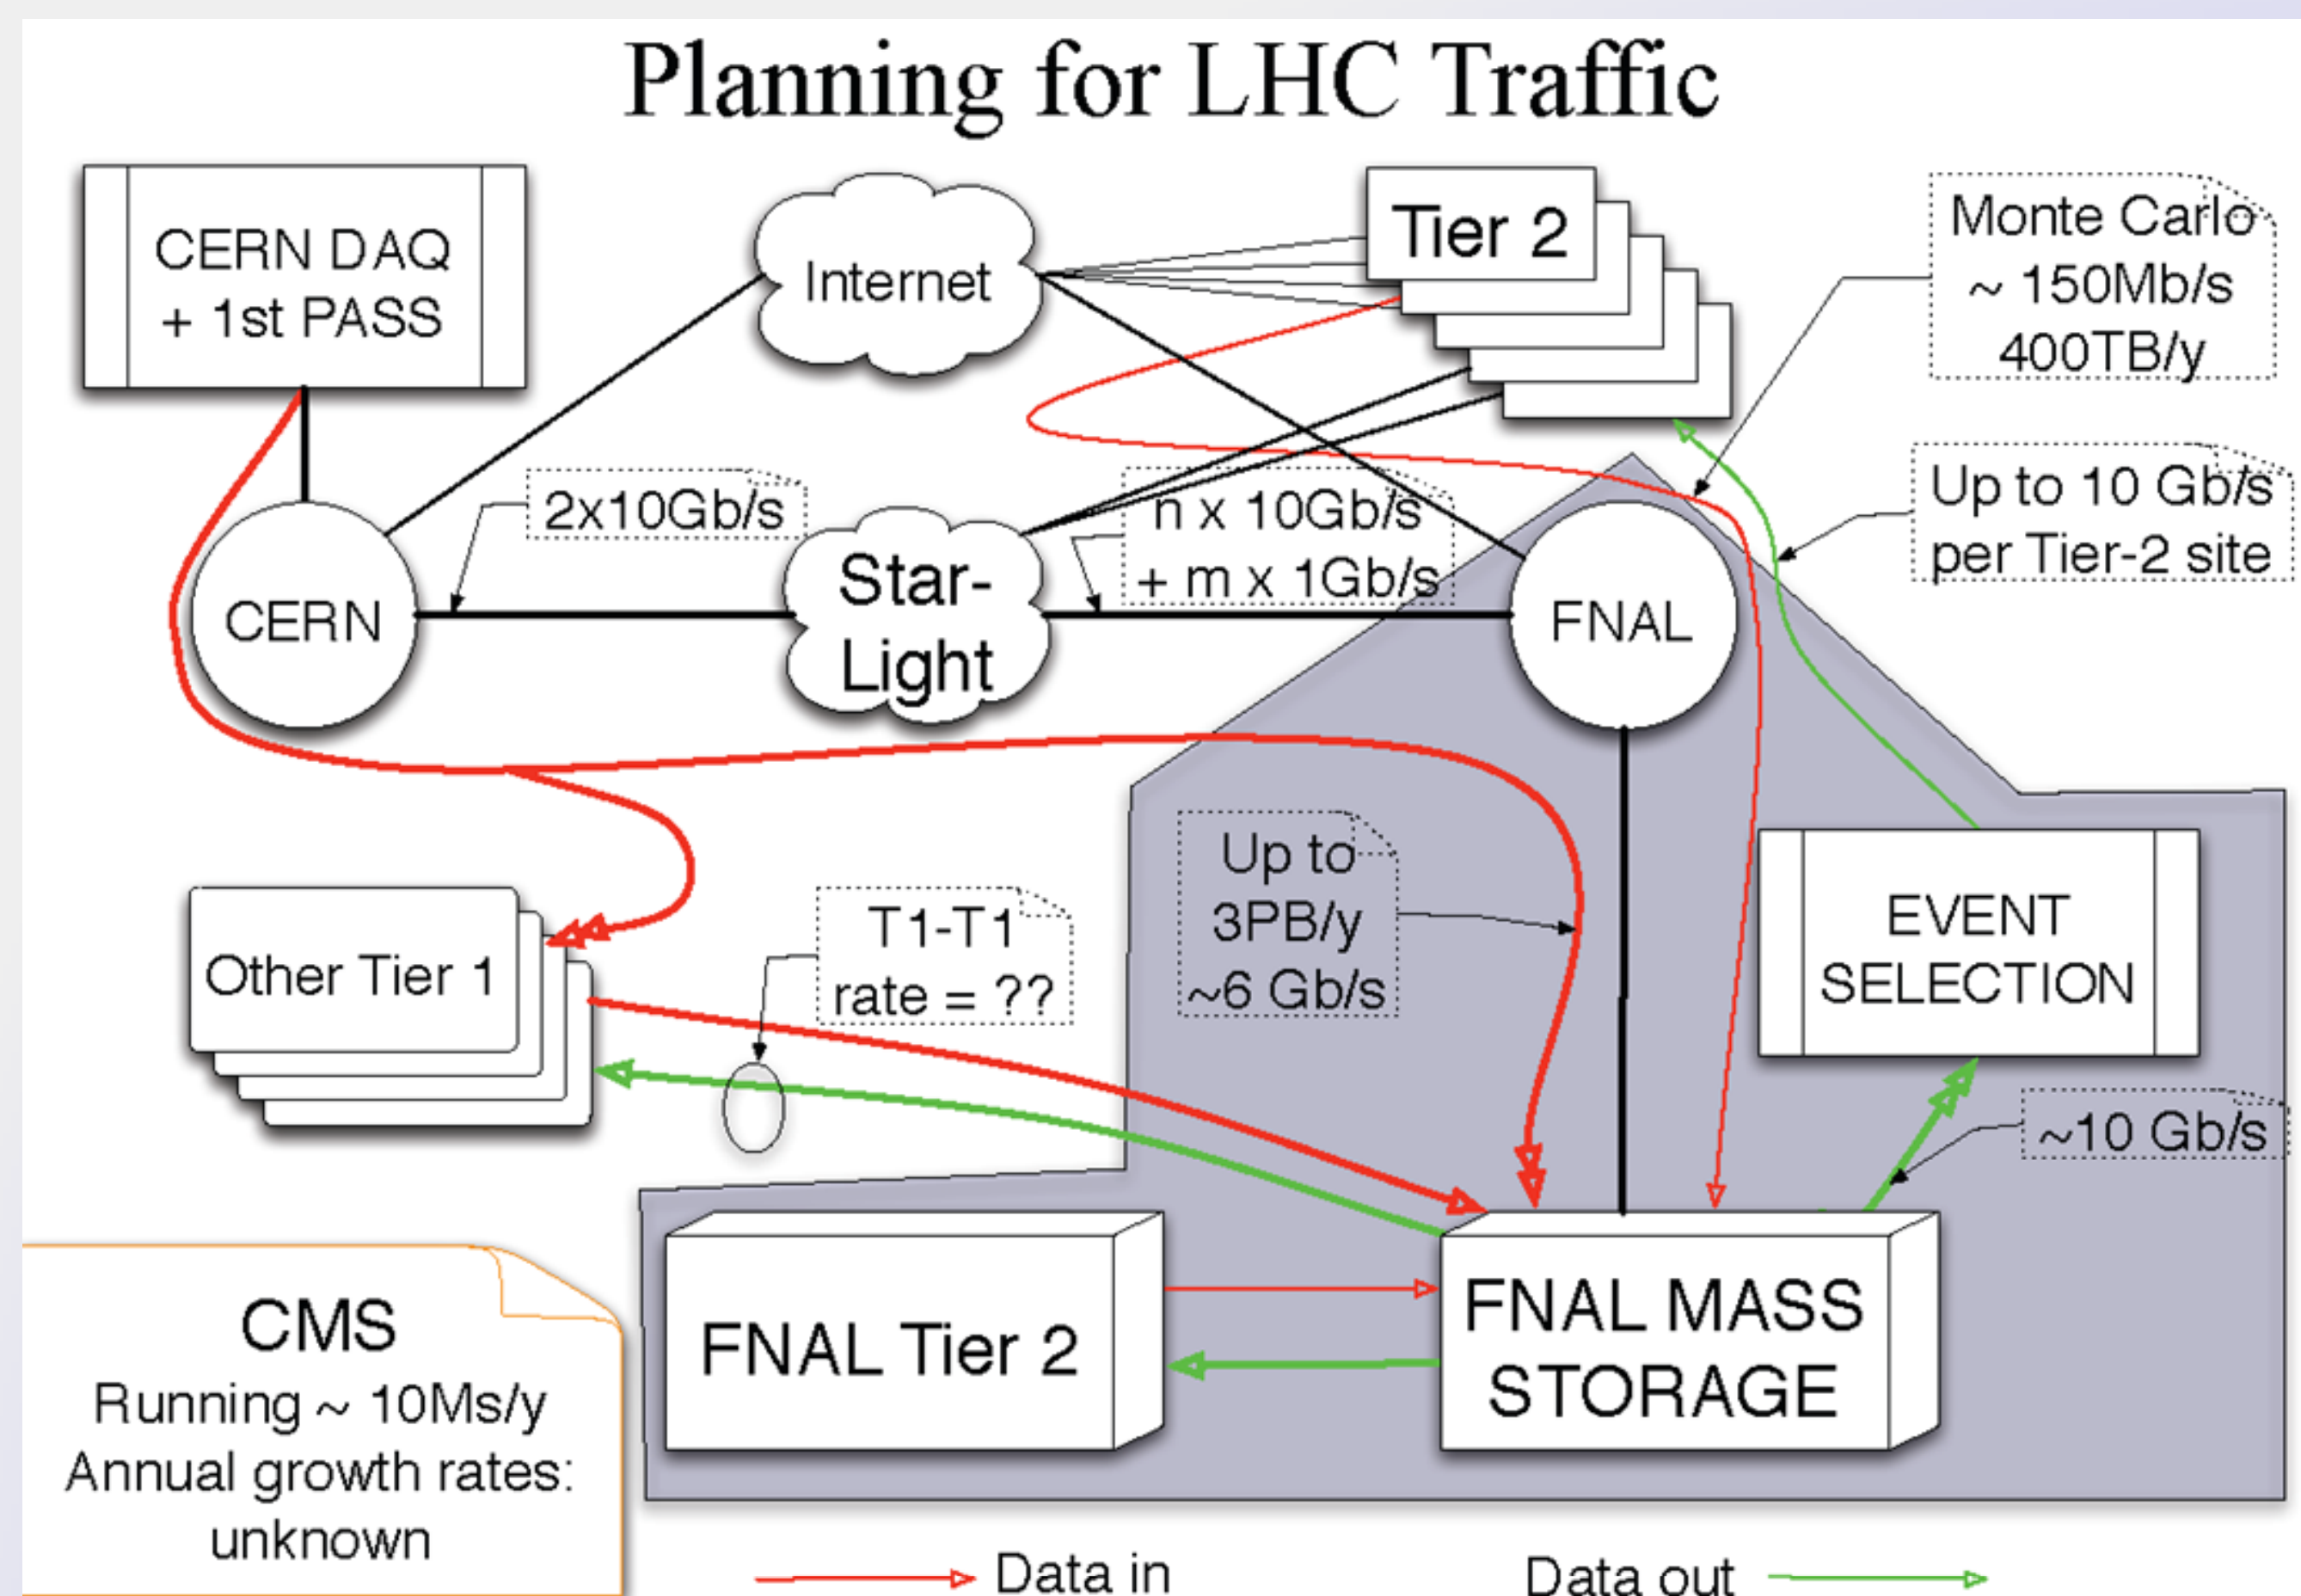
Planning for LHC Traffic

CERN DAQ
+ 1st PASS

Internet

Tier 2

Monte Carlo
~ 150Mb/s
400TB/y

2x10Gb/s

Star-
Light

n x 10Gb/s
+ m x 1Gb/s

Up to 10 Gb/s
per Tier-2 site

CERN

FNAL

Up to
3PB/y
~6 Gb/s

EVENT
SELECTION

Other Tier 1

T1-T1
rate = ??

~10 Gb/s

FNAL Tier 2

FNAL MASS
STORAGE

CMS
Running ~ 10Ms/y
Annual growth rates:
unknown

Data in

Data out